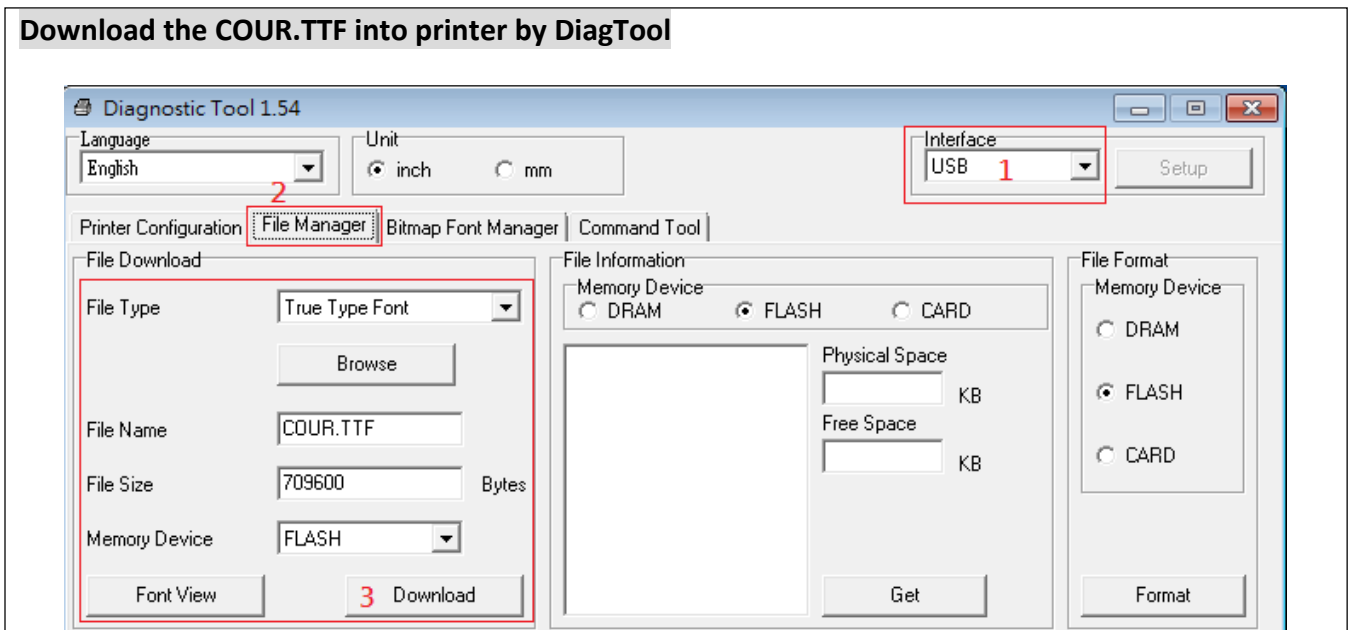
**Download the COUR.TTF into printer by DiagTool**

Diagnostic Tool 1.54

Language
English

Unit
inch
mm

Interface
USB
1
Setup

2

Printer Configuration
File Manager
Bitmap Font Manager
Command Tool

File Download
File Type
True Type Font
Browse
File Name
COUR.TTF
File Size
709600
Bytes
Memory Device
FLASH
Font View
3
Download

File Information
Memory Device
DRAM
FLASH
CARD
Physical Space
KB
Free Space
KB
Get

File Format
Memory Device
DRAM
FLASH
CARD
Format